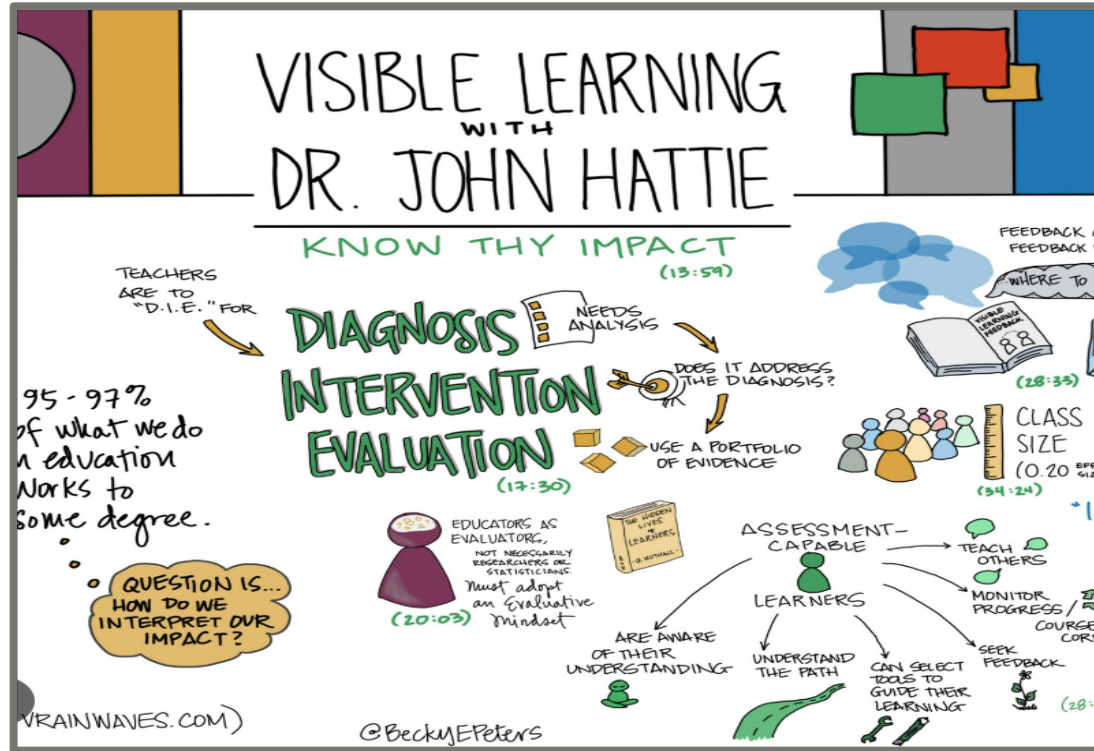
VISIBLE LEARNING
WITH
DR. JOHN HATTIE

KNOW THY IMPACT
(13:59)

TEACHERS ARE TO "D.I.E." FOR

DIAGNOSIS
INTERVENTION
EVALUATION
(17:30)

NEEDS ANALYSIS

DOES IT ADDRESS THE DIAGNOSIS?

USE A PORTFOLIO OF EVIDENCE

95 - 97% of what we do in education works to some degree.

QUESTION IS... HOW DO WE INTERPRET OUR IMPACT?

EDUCATORS AS EVALUATORS, NOT NECESSARILY RESEARCHERS OR STATISTICIANS. Must adopt an Evaluative Mindset
(20:03)

THE HIDDEN LIVES OF LEARNERS G. NUTHALL

FEEDBACK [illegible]
FEEDBACK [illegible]
WHERE TO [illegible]

VISIBLE LEARNING FEEDBACK
(28:33)

CLASS SIZE
(0.20 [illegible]
(34:24)

ASSESSMENT-CAPABLE
LEARNERS

TEACH OTHERS
MONITOR PROGRESS /
COURSE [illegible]
COR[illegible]
SEEK FEEDBACK
(28:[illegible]

ARE AWARE OF THEIR UNDERSTANDING
UNDERSTAND THE PATH
CAN SELECT TOOLS TO GUIDE THEIR LEARNING

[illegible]RAINWAVES.COM)
@BeckyEPeters